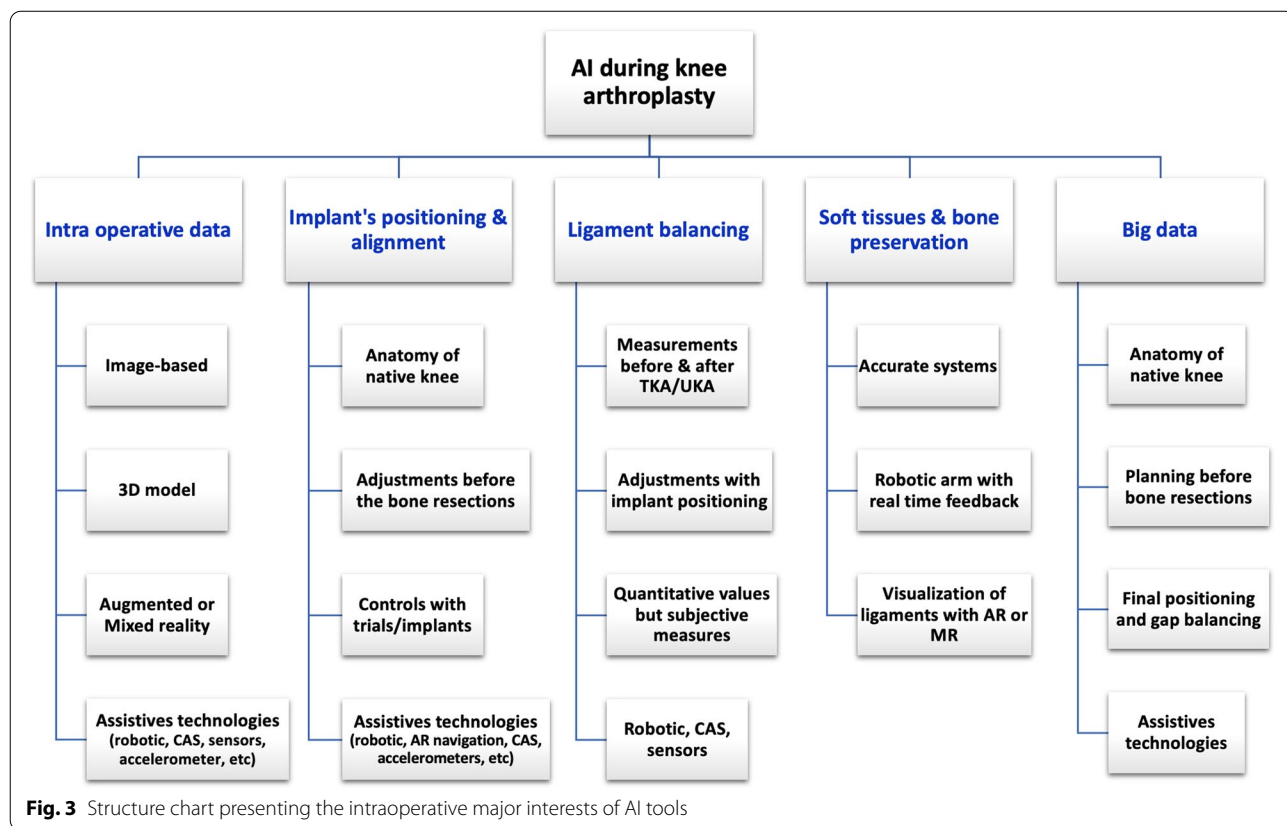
AI during knee arthroplasty

Intra operative data

Image-based

3D model

Augmented or Mixed reality

Assistives technologies (robotic, CAS, sensors, accelerometer, etc)

Implant's positioning & alignment

Anatomy of native knee

Adjustments before the bone resections

Controls with trials/implants

Assistives technologies (robotic, AR navigation, CAS, accelerometers, etc)

Ligament balancing

Measurements before & after TKA/UKA

Adjustments with implant positioning

Quantitative values but subjective measures

Robotic, CAS, sensors

Soft tissues & bone preservation

Accurate systems

Robotic arm with real time feedback

Visualization of ligaments with AR or MR

Big data

Anatomy of native knee

Planning before bone resections

Final positioning and gap balancing

Assistives technologies

**Fig. 3** Structure chart presenting the intraoperative major interests of AI tools